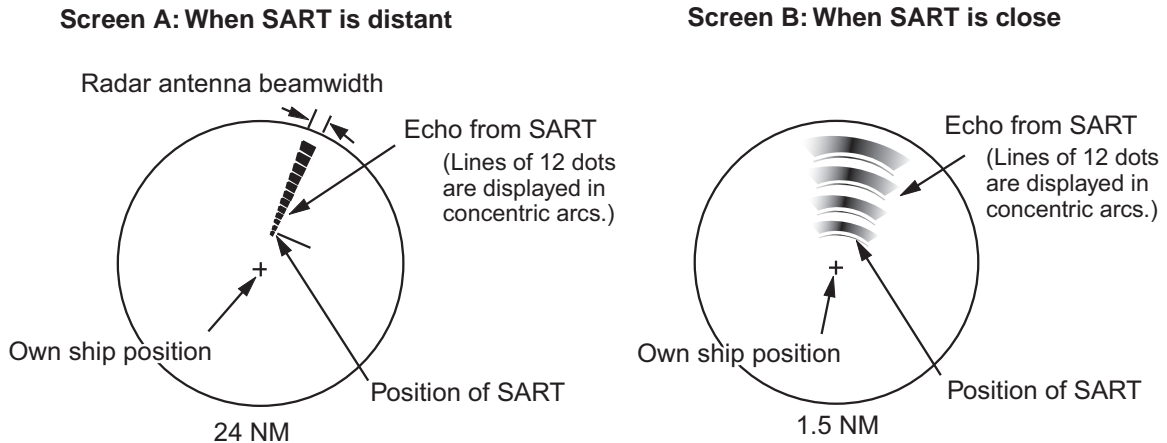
Screen A: When SART is distant

Radar antenna beamwidth

Echo from SART
(Lines of 12 dots are displayed in concentric arcs.)

Own ship position

Position of SART

24 NM

Screen B: When SART is close

Echo from SART
(Lines of 12 dots are displayed in concentric arcs.)

Own ship position

Position of SART

1.5 NM